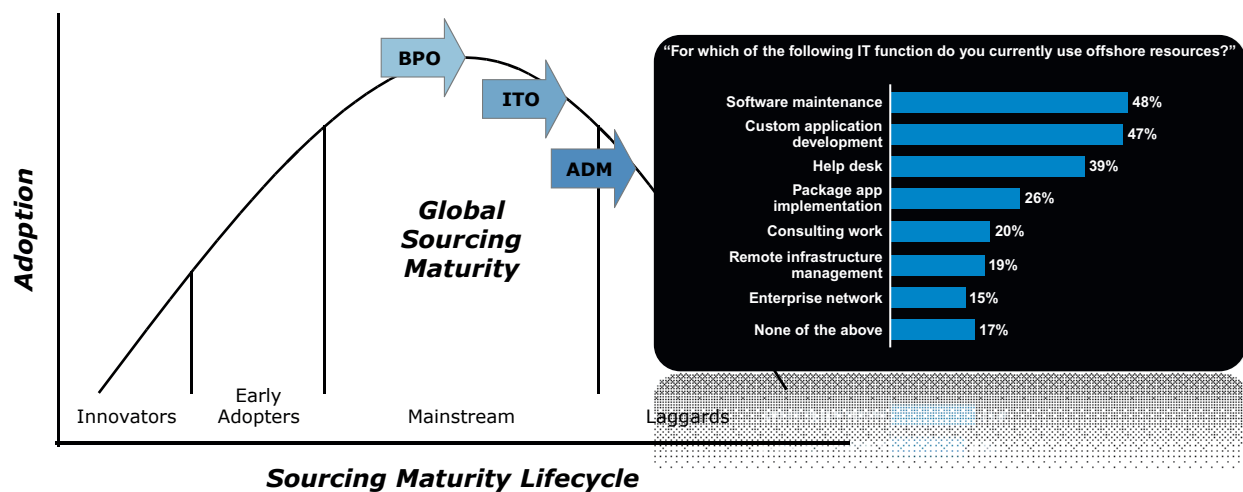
Adoption

BPO

ITO

ADM

Global Sourcing Maturity

Innovators

Early Adopters

Mainstream

Laggards

Sourcing Maturity Lifecycle

"For which of the following IT function do you currently use offshore resources?"

| Function | Percentage |
|---|---|
| Software maintenance | 48% |
| Custom application development | 47% |
| Help desk | 39% |
| Package app implementation | 26% |
| Consulting work | 20% |
| Remote infrastructure management | 19% |
| Enterprise network | 15% |
| None of the above | 17% |